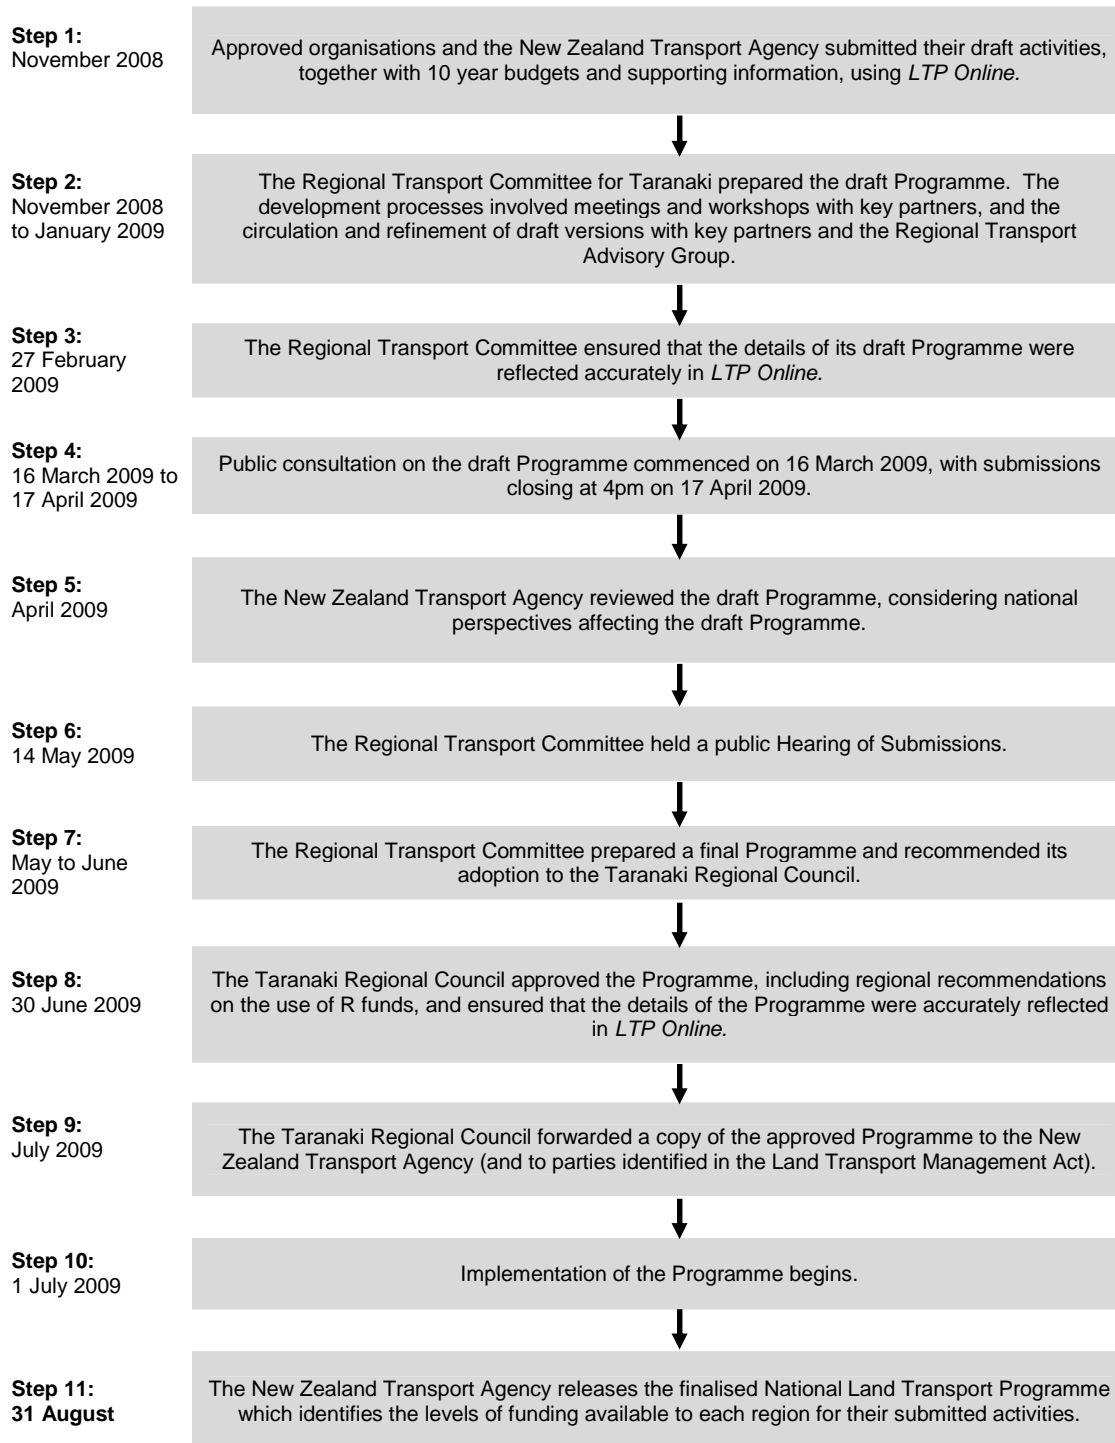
**Step 1:**
November 2008

Approved organisations and the New Zealand Transport Agency submitted their draft activities, together with 10 year budgets and supporting information, using *LTP Online*.

**Step 2:**
November 2008 to January 2009

The Regional Transport Committee for Taranaki prepared the draft Programme. The development processes involved meetings and workshops with key partners, and the circulation and refinement of draft versions with key partners and the Regional Transport Advisory Group.

**Step 3:**
27 February 2009

The Regional Transport Committee ensured that the details of its draft Programme were reflected accurately in *LTP Online*.

**Step 4:**
16 March 2009 to 17 April 2009

Public consultation on the draft Programme commenced on 16 March 2009, with submissions closing at 4pm on 17 April 2009.

**Step 5:**
April 2009

The New Zealand Transport Agency reviewed the draft Programme, considering national perspectives affecting the draft Programme.

**Step 6:**
14 May 2009

The Regional Transport Committee held a public Hearing of Submissions.

**Step 7:**
May to June 2009

The Regional Transport Committee prepared a final Programme and recommended its adoption to the Taranaki Regional Council.

**Step 8:**
30 June 2009

The Taranaki Regional Council approved the Programme, including regional recommendations on the use of R funds, and ensured that the details of the Programme were accurately reflected in *LTP Online*.

**Step 9:**
July 2009

The Taranaki Regional Council forwarded a copy of the approved Programme to the New Zealand Transport Agency (and to parties identified in the Land Transport Management Act).

**Step 10:**
1 July 2009

Implementation of the Programme begins.

**Step 11:**
**31 August**

The New Zealand Transport Agency releases the finalised National Land Transport Programme which identifies the levels of funding available to each region for their submitted activities.